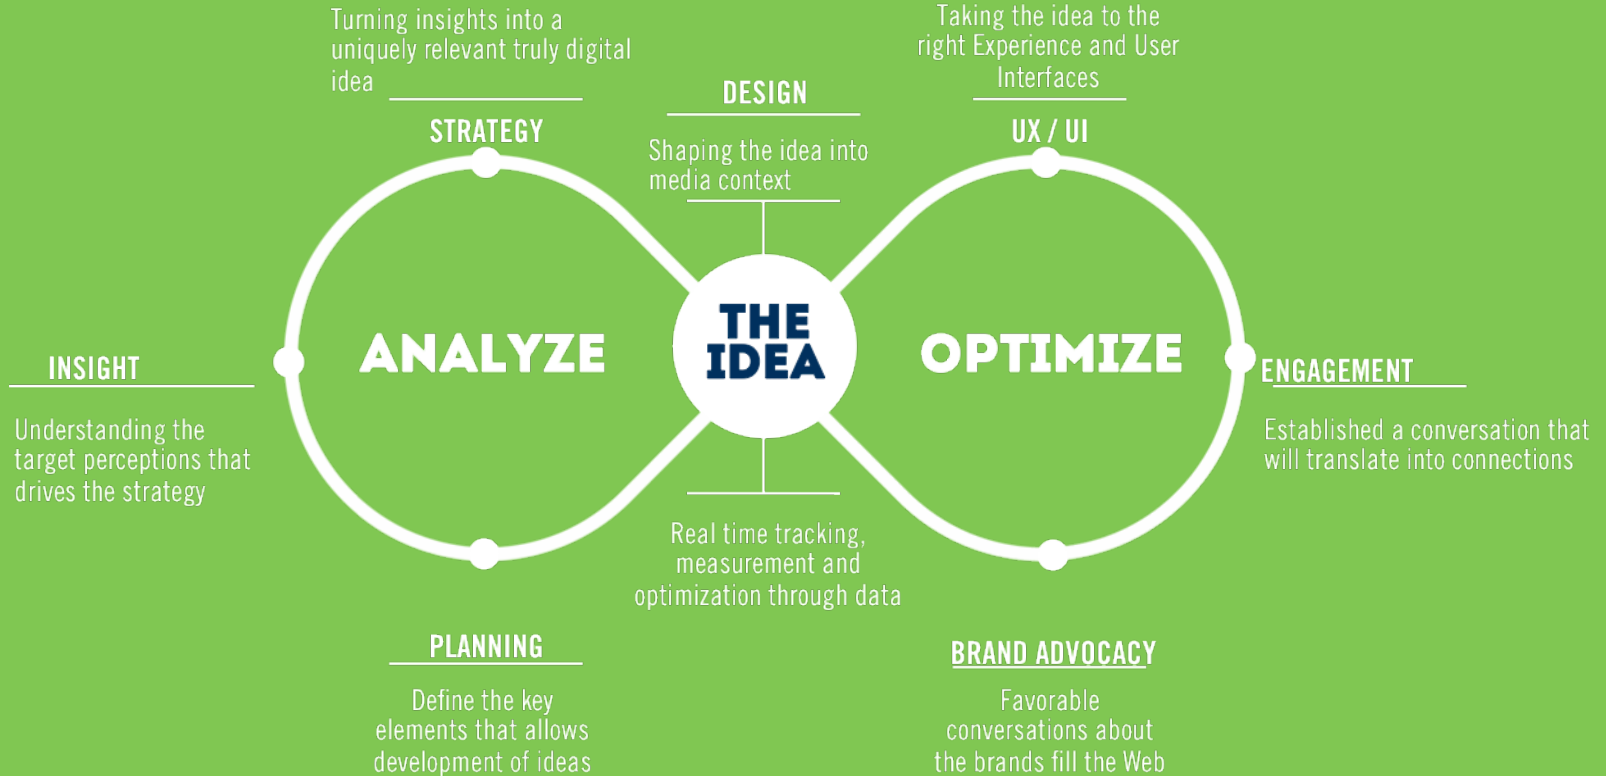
Turning insights into a uniquely relevant truly digital idea

STRATEGY

DESIGN

Shaping the idea into media context

Taking the idea to the right Experience and User Interfaces

UX / UI

INSIGHT

Understanding the target perceptions that drives the strategy

ANALYZE

THE IDEA

OPTIMIZE

ENGAGEMENT

Established a conversation that will translate into connections

Real time tracking, measurement and optimization through data

PLANNING

Define the key elements that allows development of ideas

BRAND ADVOCACY

Favorable conversations about the brands fill the Web